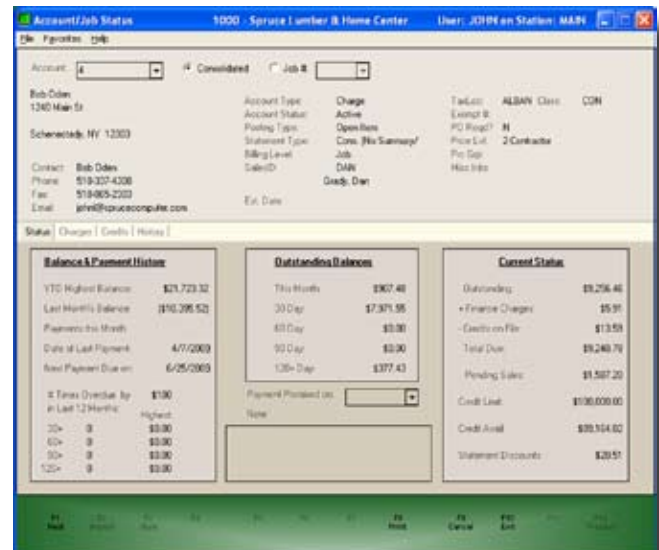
Account/Job Status 1000 - Spruce Lumber & Home Center User: JOHN on Station: MAIN

File Favorites Help

Account: 4 Consolidated Job #

Bob Oden
1240 Main St

Schenectady, NY 12303

Contact: Bob Oden
Phone: 518-307-4308
Fax: 518-865-2203
Email: john@sprucecomputer.com

Account Type: Charge
Account Status: Active
Posting Type: Open Item
Statement Type: Cons. (No Summary)
Billing Level: Job
SalesID: DAN
Grady, Dan

Est. Date:

TaxLoc: ALBAN Class: CON
Exempt #:
PO Reqd?: N
Price Lvl: 2-Contractor
Pro Sgr:
Misc Info:

Status | Charges | Credits | Notes |

Balance & Payment History

YTD Highest Balance: $21,723.32
Last Month's Balance: ($10,295.52)
Payments this Month:
Date of Last Payment: 4/7/2003
Next Payment Due on: 6/25/2003

# Times Overdue by in Last 12 Months: $1.00
Highest
30+ 0 $0.00
60+ 0 $0.00
90+ 0 $0.00
120+ 0 $0.00

Outstanding Balances

This Month: $907.48
30 Day: $7,971.55
60 Day: $0.00
90 Day: $0.00
120+ Day: $377.43

Payment Promised on:
Note:

Current Status

Outstanding: $9,256.46
+ Finance Charges: $5.91
- Credits on File: $13.59
Total Due: $9,248.78

Pending Sales: $1,587.20

Credit Limit: $100,000.00

Credit Avail: $89,164.02

Statement Discounts: $20.51

F1 Help | F2 | F3 | F4 | F5 | F6 | F7 | F8 Print | F9 Cancel | F10 Exit | F11 | F12